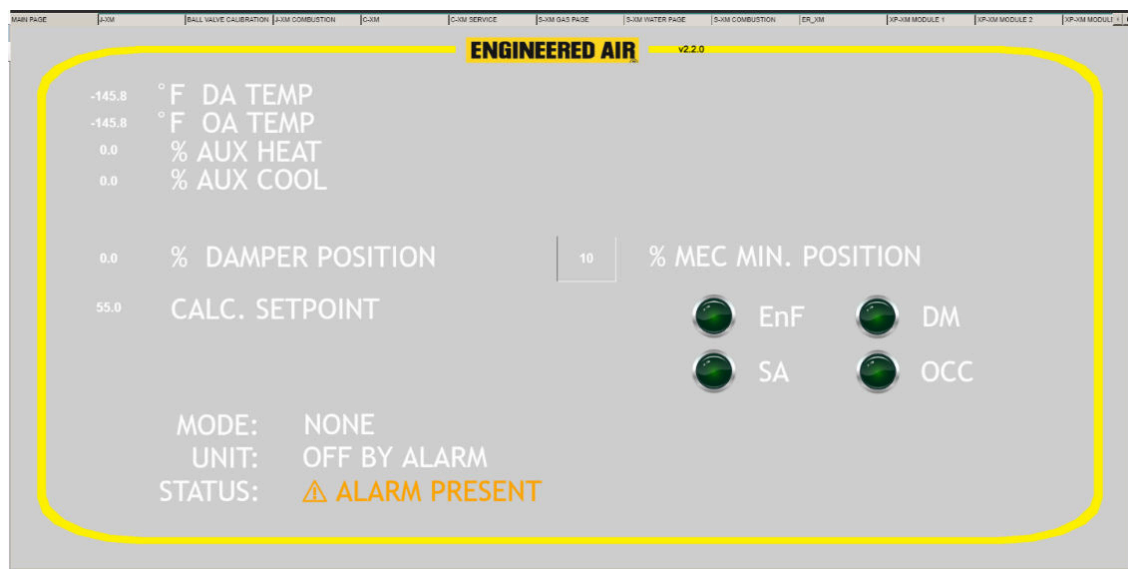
MAIN PAGE | J-XM | BALL VALVE CALIBRATION | J-XM COMBUSTION | C-XM | C-XM SERVICE | S-XM GAS PAGE | S-XM WATER PAGE | S-XM COMBUSTION | ER_XM | XP-XM MODULE 1 | XP-XM MODULE 2 | XP-XM MODUL

ENGINEERED AIR v2.2.0

-145.8 °F DA TEMP
-145.8 °F OA TEMP
0.0 % AUX HEAT
0.0 % AUX COOL

0.0 % DAMPER POSITION
10 % MEC MIN. POSITION

55.0 CALC. SETPOINT

EnF DM
SA OCC

MODE: NONE
UNIT: OFF BY ALARM
STATUS: ⚠ ALARM PRESENT